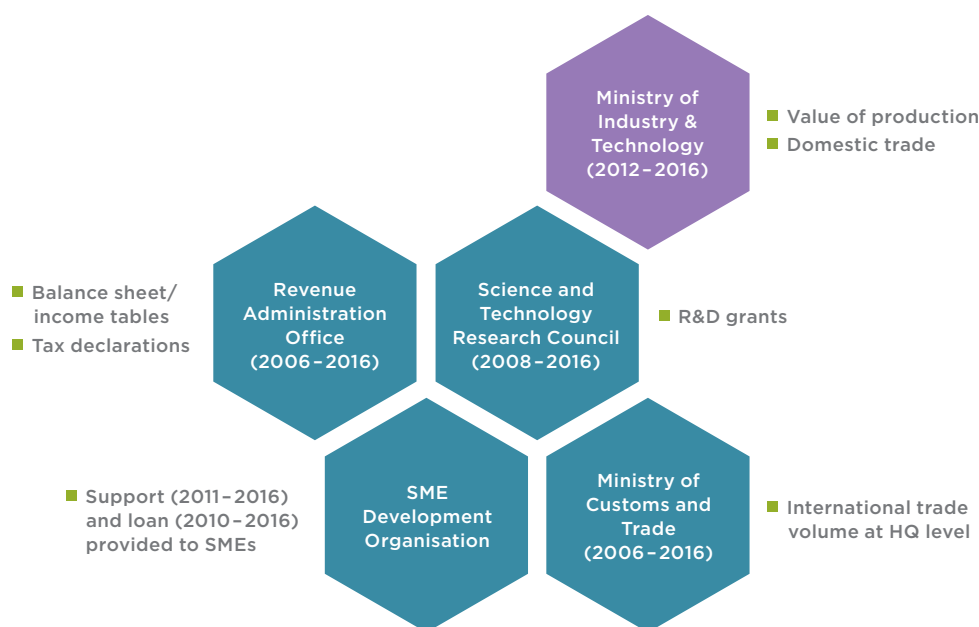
Ministry of Industry & Technology (2012–2016)

Value of production

Domestic trade

Revenue Administration Office (2006–2016)

Balance sheet/ income tables

Tax declarations

Science and Technology Research Council (2008–2016)

R&D grants

SME Development Organisation

Support (2011–2016) and loan (2010–2016) provided to SMEs

Ministry of Customs and Trade (2006–2016)

International trade volume at HQ level